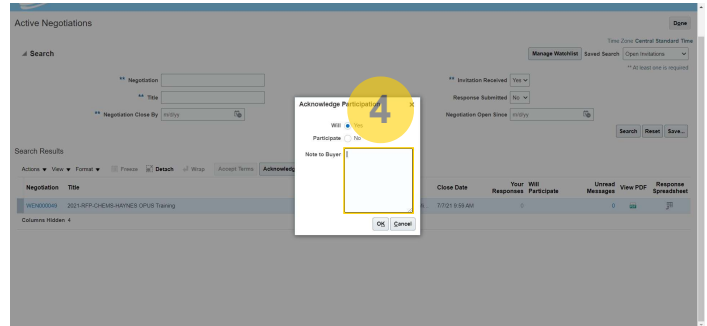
Active Negotiations

Done

Time Zone Central Standard Time

Search

Manage Watchlist Saved Search Open Invitations

** At least one is required

** Negotiation

** Title

** Negotiation Close By m/d/yy

** Invitation Received Yes

Response Submitted No

Negotiation Open Since m/d/yy

Search Reset Save...

Search Results

Actions View Format Freeze Detach Wrap Accept Terms Acknowledg

| Negotiation | Title | Close Date | Your Responses | Will Participate | Unread Messages | View PDF | Response Spreadsheet |
|---|---|---|---|---|---|---|---|
| WEN000049 | 2021-RFP-CHEMS-HAYNES OPUS Training | 7/7/21 9:59 AM | 0 | | 0 | | |

Columns Hidden 4

Acknowledge Participation

4

Will Participate Yes No

Note to Buyer

OK Cancel